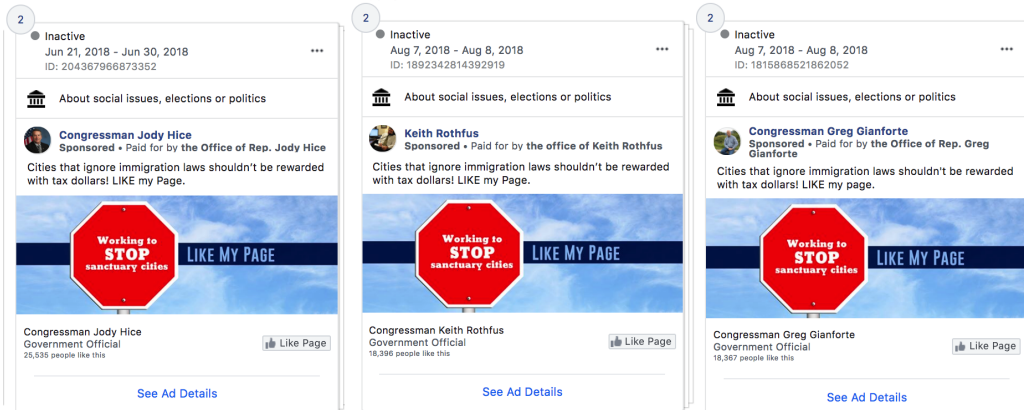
2

Inactive
Jun 21, 2018 - Jun 30, 2018
ID: 204367966873352
•••

About social issues, elections or politics

Congressman Jody Hice
Sponsored • Paid for by the Office of Rep. Jody Hice

Cities that ignore immigration laws shouldn't be rewarded with tax dollars! LIKE my Page.

Working to STOP sanctuary cities
LIKE MY PAGE

Congressman Jody Hice
Government Official
25,535 people like this
Like Page

See Ad Details

2

Inactive
Aug 7, 2018 - Aug 8, 2018
ID: 1892342814392919
•••

About social issues, elections or politics

Keith Rothfus
Sponsored • Paid for by the office of Keith Rothfus

Cities that ignore immigration laws shouldn't be rewarded with tax dollars! LIKE my Page.

Working to STOP sanctuary cities
LIKE MY PAGE

Congressman Keith Rothfus
Government Official
18,396 people like this
Like Page

See Ad Details

2

Inactive
Aug 7, 2018 - Aug 8, 2018
ID: 1815868521862052
•••

About social issues, elections or politics

Congressman Greg Gianforte
Sponsored • Paid for by the Office of Rep. Greg Gianforte

Cities that ignore immigration laws shouldn't be rewarded with tax dollars! LIKE my page.

Working to STOP sanctuary cities
LIKE MY PAGE

Congressman Greg Gianforte
Government Official
18,367 people like this
Like Page

See Ad Details